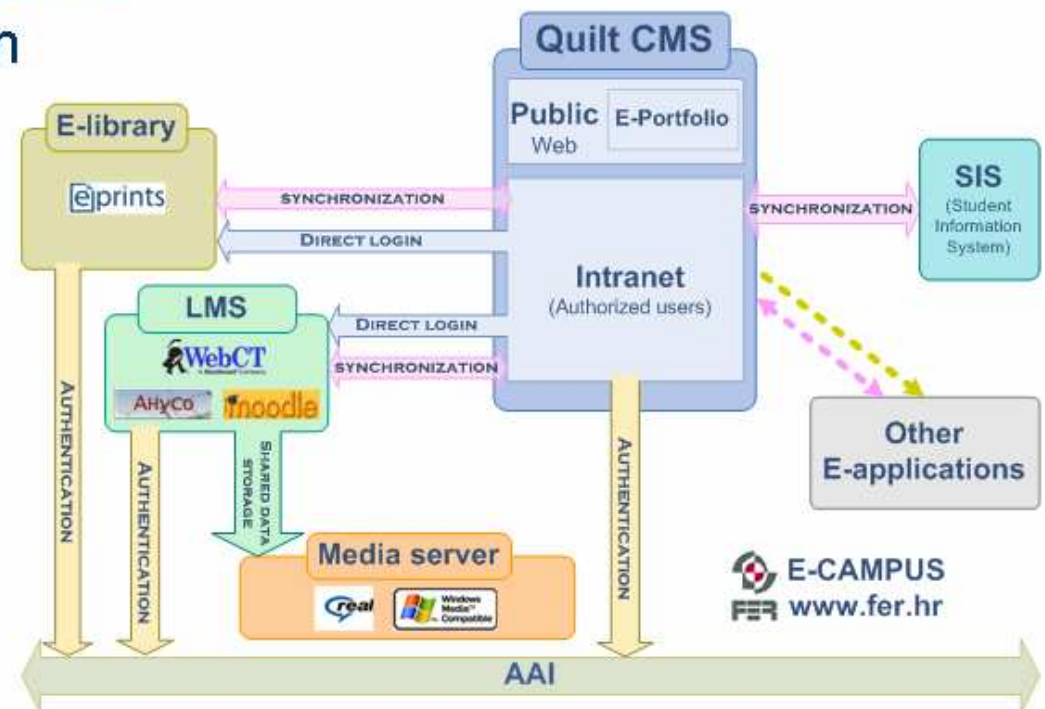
n

Quilt CMS

Public Web

E-Portfolio

E-library

eprints

SYNCHRONIZATION

DIRECT LOGIN

Intranet
(Authorized users)

SYNCHRONIZATION

SIS
(Student Information System)

LMS

WebCT

AHyCo

moodle

DIRECT LOGIN

SYNCHRONIZATION

AUTHENTICATION

AUTHENTICATION

SHARED DATA STORAGE

AUTHENTICATION

Other E-applications

Media server

real

Windows Media Compatible

E-CAMPUS
FER www.fer.hr

AAI